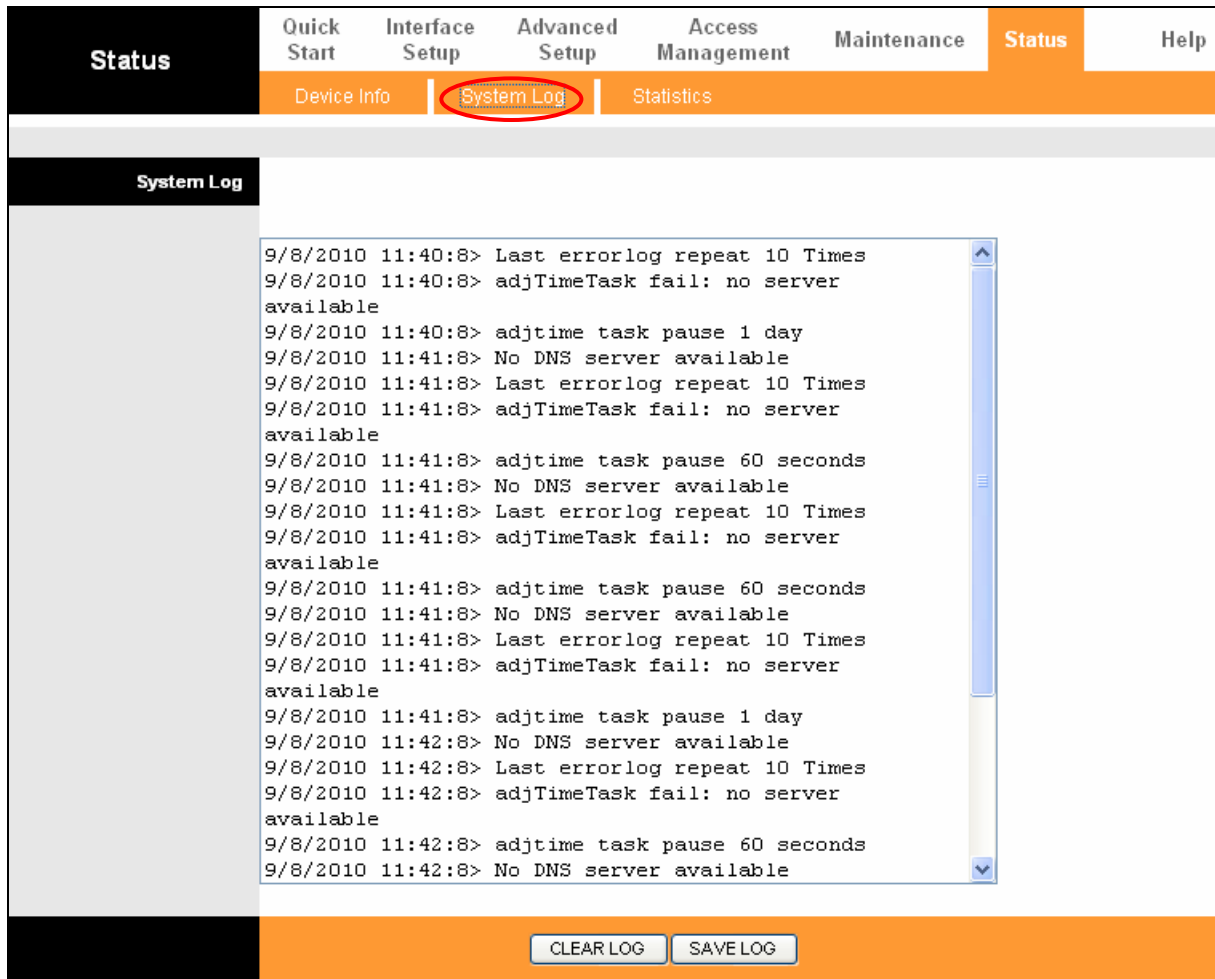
Status

Quick Start | Interface Setup | Advanced Setup | Access Management | Maintenance | Status | Help

Device Info | System Log | Statistics

System Log

9/8/2010 11:40:8> Last errorlog repeat 10 Times
9/8/2010 11:40:8> adjTimeTask fail: no server available
9/8/2010 11:40:8> adjtime task pause 1 day
9/8/2010 11:41:8> No DNS server available
9/8/2010 11:41:8> Last errorlog repeat 10 Times
9/8/2010 11:41:8> adjTimeTask fail: no server available
9/8/2010 11:41:8> adjtime task pause 60 seconds
9/8/2010 11:41:8> No DNS server available
9/8/2010 11:41:8> Last errorlog repeat 10 Times
9/8/2010 11:41:8> adjTimeTask fail: no server available
9/8/2010 11:41:8> adjtime task pause 60 seconds
9/8/2010 11:41:8> No DNS server available
9/8/2010 11:41:8> Last errorlog repeat 10 Times
9/8/2010 11:41:8> adjTimeTask fail: no server available
9/8/2010 11:41:8> adjtime task pause 1 day
9/8/2010 11:42:8> No DNS server available
9/8/2010 11:42:8> Last errorlog repeat 10 Times
9/8/2010 11:42:8> adjTimeTask fail: no server available
9/8/2010 11:42:8> adjtime task pause 60 seconds
9/8/2010 11:42:8> No DNS server available

CLEAR LOG | SAVE LOG